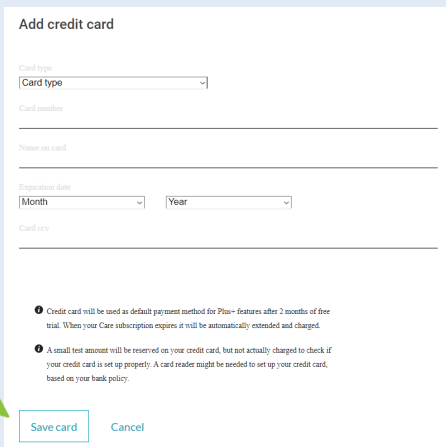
Add credit card

Card type
Card type

Card number

Name on card

Expiration date
Month
Year

Card cvv

Credit card will be used as default payment method for Plus+ features after 2 months of free trial. When your Care subscription expires it will be automatically extended and charged.

A small test amount will be reserved on your credit card, but not actually charged to check if your credit card is set up properly. A card reader might be needed to set up your credit card, based on your bank policy.

Save card
Cancel